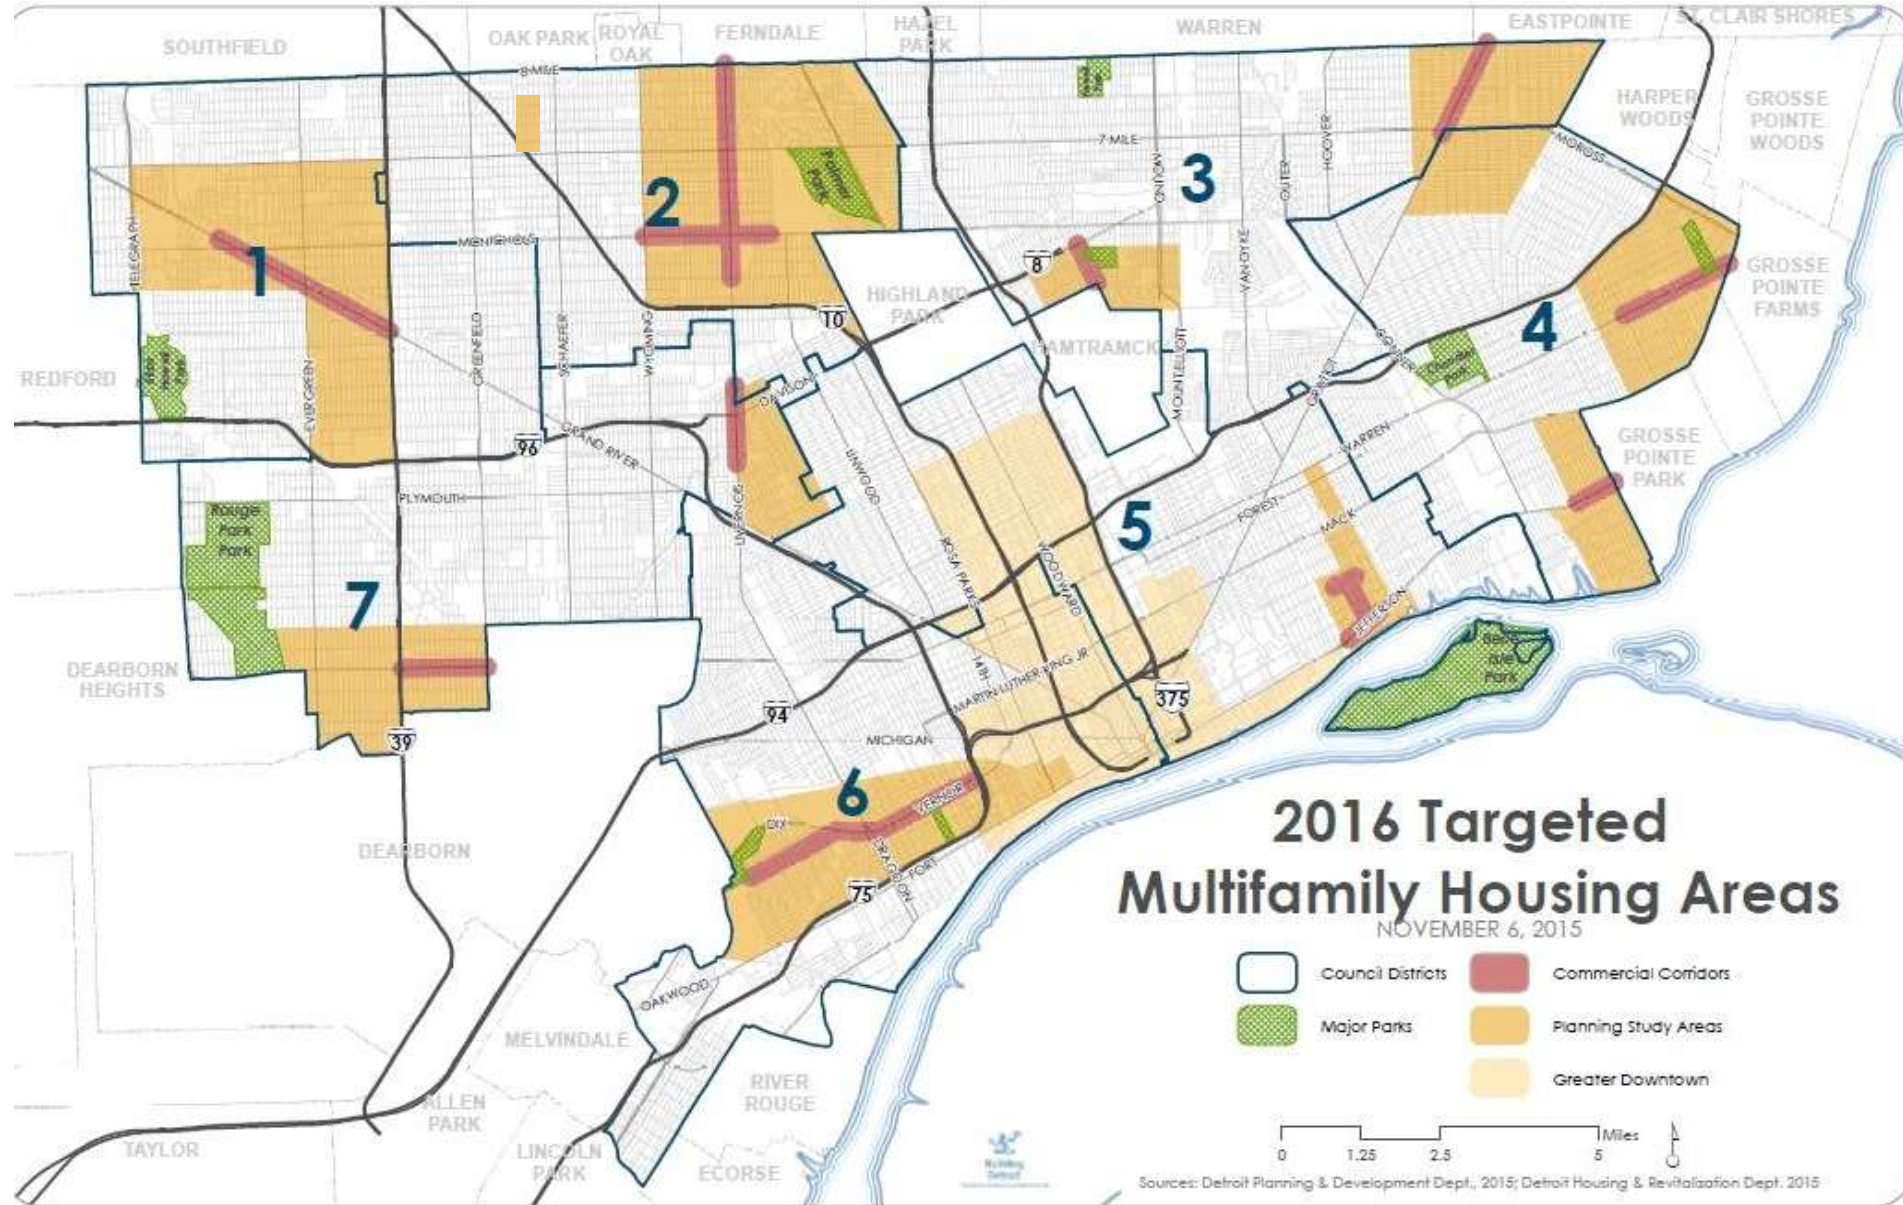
SOUTHFIELD
OAK PARK
ROYAL OAK
FERNDALE
HAZEL PARK
WARREN
EASTPOINTE
ST. CLAIR SHORES
HARPER WOODS
GROSSE POINTE WOODS
GROSSE POINTE FARMS
GROSSE POINTE PARK
REDFORD
DEARBORN HEIGHTS
DEARBORN
MELVINDALE
ALLEN PARK
TAYLOR
LINCOLN PARK
RIVER ROUGE
ECORSE
HIGHLAND PARK
HAMTRAMCK

8 MILE
7 MILE
MCNICHOLS
TELEGRAPH
EVERGREEN
GREENFIELD
SCHAEFER
WYOMING
LIVERNOIS
DAVISON
GRAND RIVER
PLYMOUTH
LINWOOD
ROSA PARKS
WOODWARD
14TH
MARTIN LUTHER KING JR
MICHIGAN
VERNOR
DIX
FORT
CRAYSON
OAKWOOD
GRATIOT
CONNER
MORASS
HOOVER
OUTER
VAN DYKE
MOUNT ELLIOTT
CONANT
WARREN
FOREST
MACK
JEFFERSON

8
10
96
94
75
375
39

1
2
3
4
5
6
7

Palmer Park
Rouge Park
Belle Isle Park
Chandler Park

2016 Targeted
Multifamily Housing Areas
NOVEMBER 6, 2015

Council Districts
Commercial Corridors
Major Parks
Planning Study Areas
Greater Downtown

0 1.25 2.5 5 Miles

Sources: Detroit Planning & Development Dept., 2015; Detroit Housing & Revitalization Dept. 2015